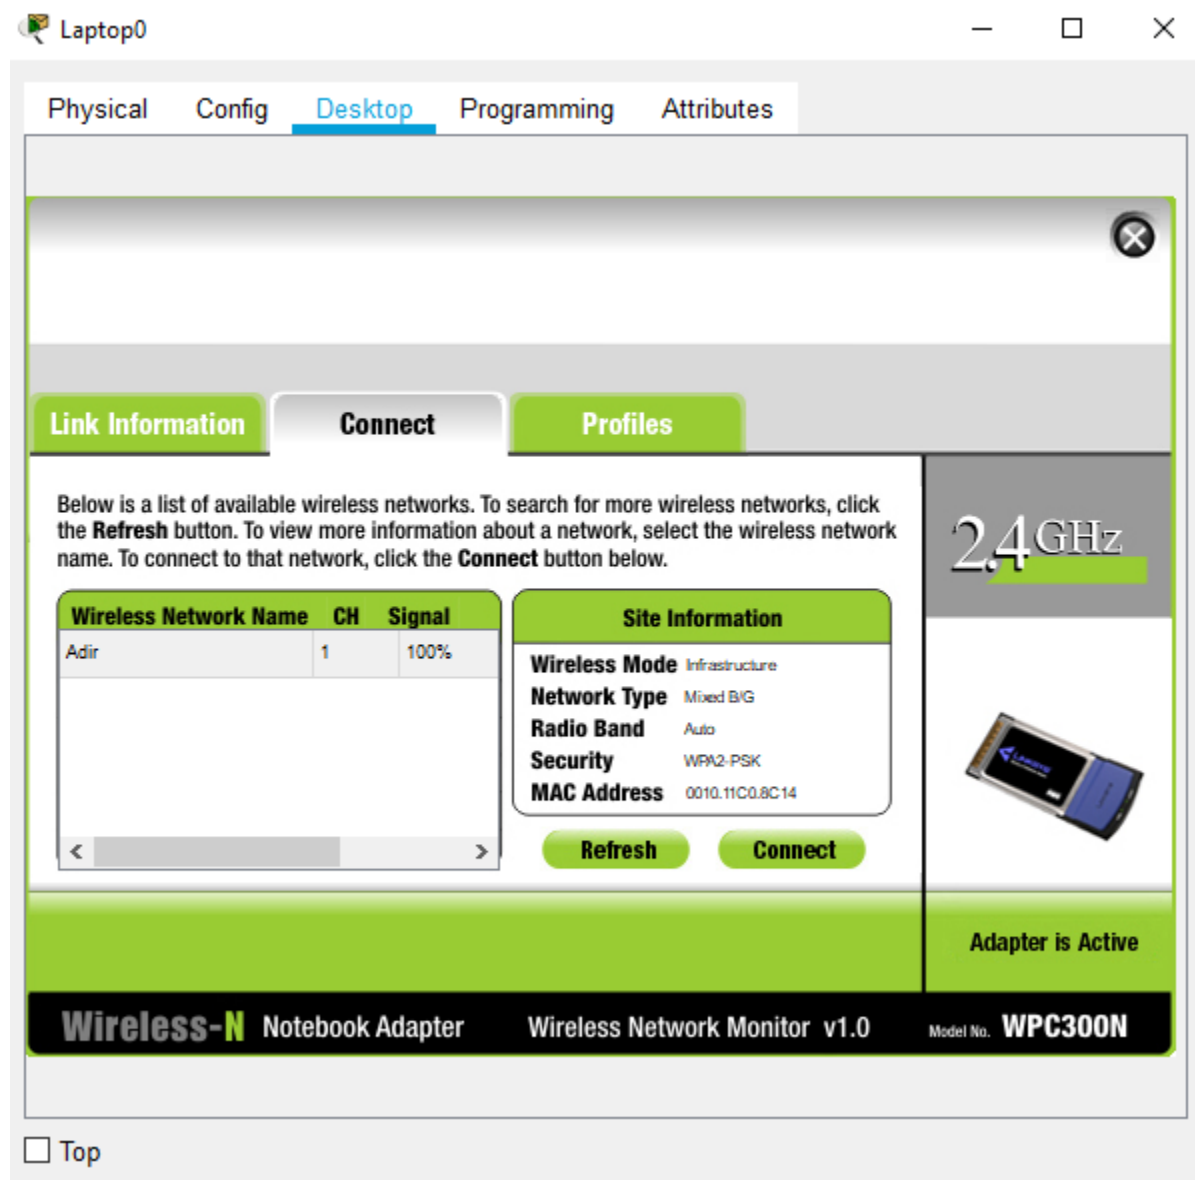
Laptop0

Physical Config Desktop Programming Attributes

Link Information Connect Profiles

Below is a list of available wireless networks. To search for more wireless networks, click the **Refresh** button. To view more information about a network, select the wireless network name. To connect to that network, click the **Connect** button below.

| Wireless Network Name | CH | Signal |
|---|---|---|
| Adir | 1 | 100% |

Site Information

Wireless Mode Infrastructure
Network Type Mixed B/G
Radio Band Auto
Security WPA2-PSK
MAC Address 0010.11C0.8C14

Refresh Connect

2.4GHz

Adapter is Active

Wireless-N Notebook Adapter Wireless Network Monitor v1.0 Model No. WPC300N

Top